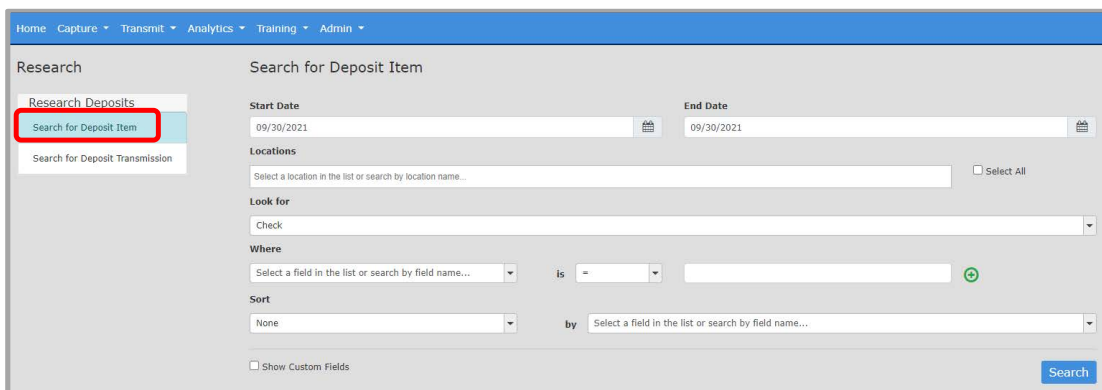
Home Capture ▾ Transmit ▾ Analytics ▾ Training ▾ Admin ▾

Research

Research Deposits

Search for Deposit Item

Search for Deposit Transmission

Search for Deposit Item

Start Date

09/30/2021

End Date

09/30/2021

Locations

Select a location in the list or search by location name...

Select All

Look for

Check

Where

Select a field in the list or search by field name...

is =

Sort

None

by Select a field in the list or search by field name...

Show Custom Fields

Search